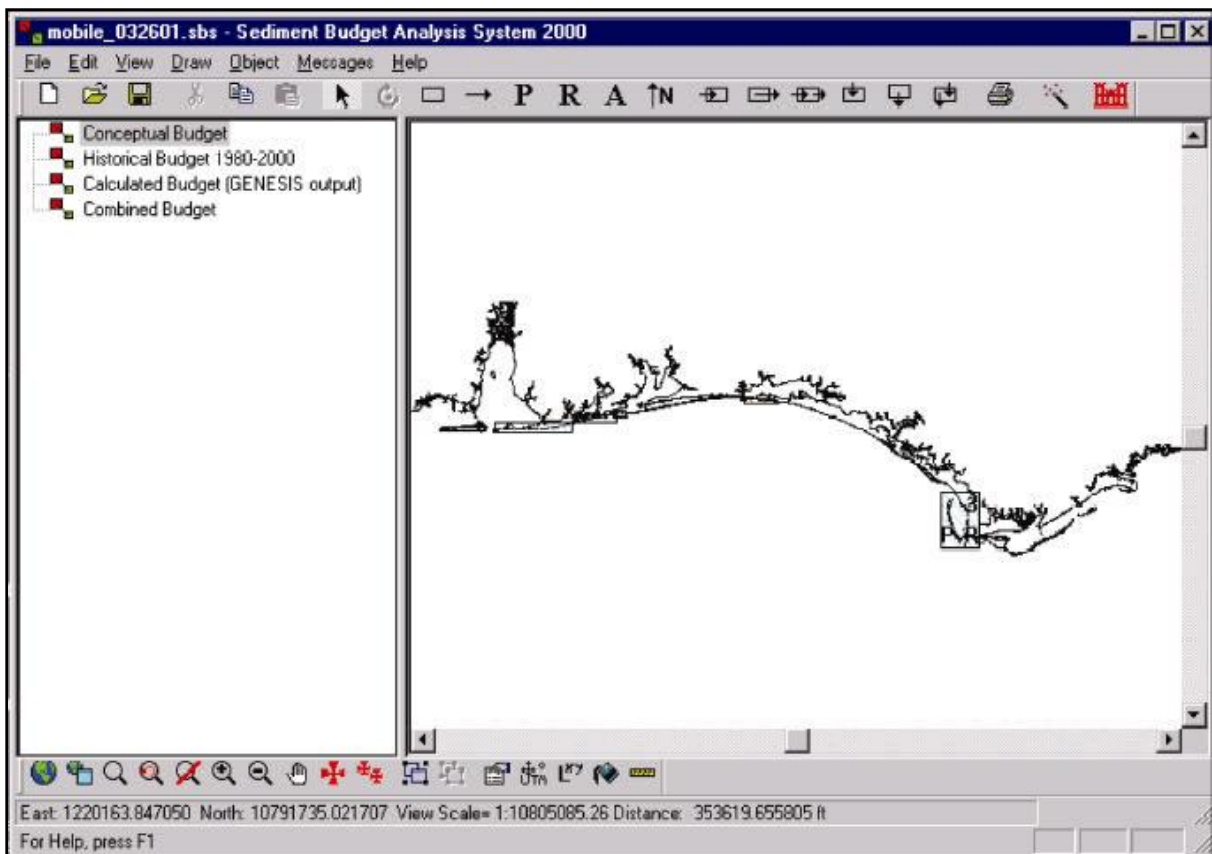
mobile_032601.sbs - Sediment Budget Analysis System 2000

File Edit View Draw Object Messages Help

P R A N

Conceptual Budget
Historical Budget 1980-2000
Calculated Budget (GENESIS output)
Combined Budget

East: 1220163.847050 North: 10791735.021707 View Scale= 1:10805085.26 Distance: 353619.655805 ft

For Help, press F1